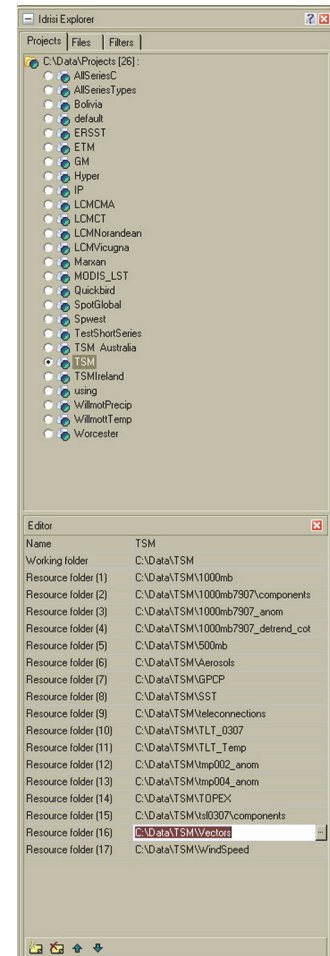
Idrisi Explorer

Projects | Files | Filters

C:\Data\Projects [26] :
AllSeriesC
AllSeriesTypes
Bolivia
default
ERSST
ETM
GM
Hyper
IP
LCMCMA
LCMCT
LCMNorandean
LCMVicugna
Marxan
MODIS_LST
Quickbird
SpotGlobal
Spwest
TestShortSeries
TSM Australia
TSM
TSMIreland
using
WillmotPrecip
WillmottTemp
Worcester

Editor

| Name | TSM |
|---|---|
| Working folder | C:\Data\TSM |
| Resource folder (1) | C:\Data\TSM\1000mb |
| Resource folder (2) | C:\Data\TSM\1000mb7907\components |
| Resource folder (3) | C:\Data\TSM\1000mb7907_anom |
| Resource folder (4) | C:\Data\TSM\1000mb7907_detrend_cot |
| Resource folder (5) | C:\Data\TSM\500mb |
| Resource folder (6) | C:\Data\TSM\Aerosols |
| Resource folder (7) | C:\Data\TSM\GPCP |
| Resource folder (8) | C:\Data\TSM\SST |
| Resource folder (9) | C:\Data\TSM\teleconnections |
| Resource folder (10) | C:\Data\TSM\TLT_0307 |
| Resource folder (11) | C:\Data\TSM\TLT_Temp |
| Resource folder (12) | C:\Data\TSM\tmp002_anom |
| Resource folder (13) | C:\Data\TSM\tmp004_anom |
| Resource folder (14) | C:\Data\TSM\TOPEX |
| Resource folder (15) | C:\Data\TSM\tsl0307\components |
| Resource folder (16) | C:\Data\TSM\Vectors |
| Resource folder (17) | C:\Data\TSM\WindSpeed |